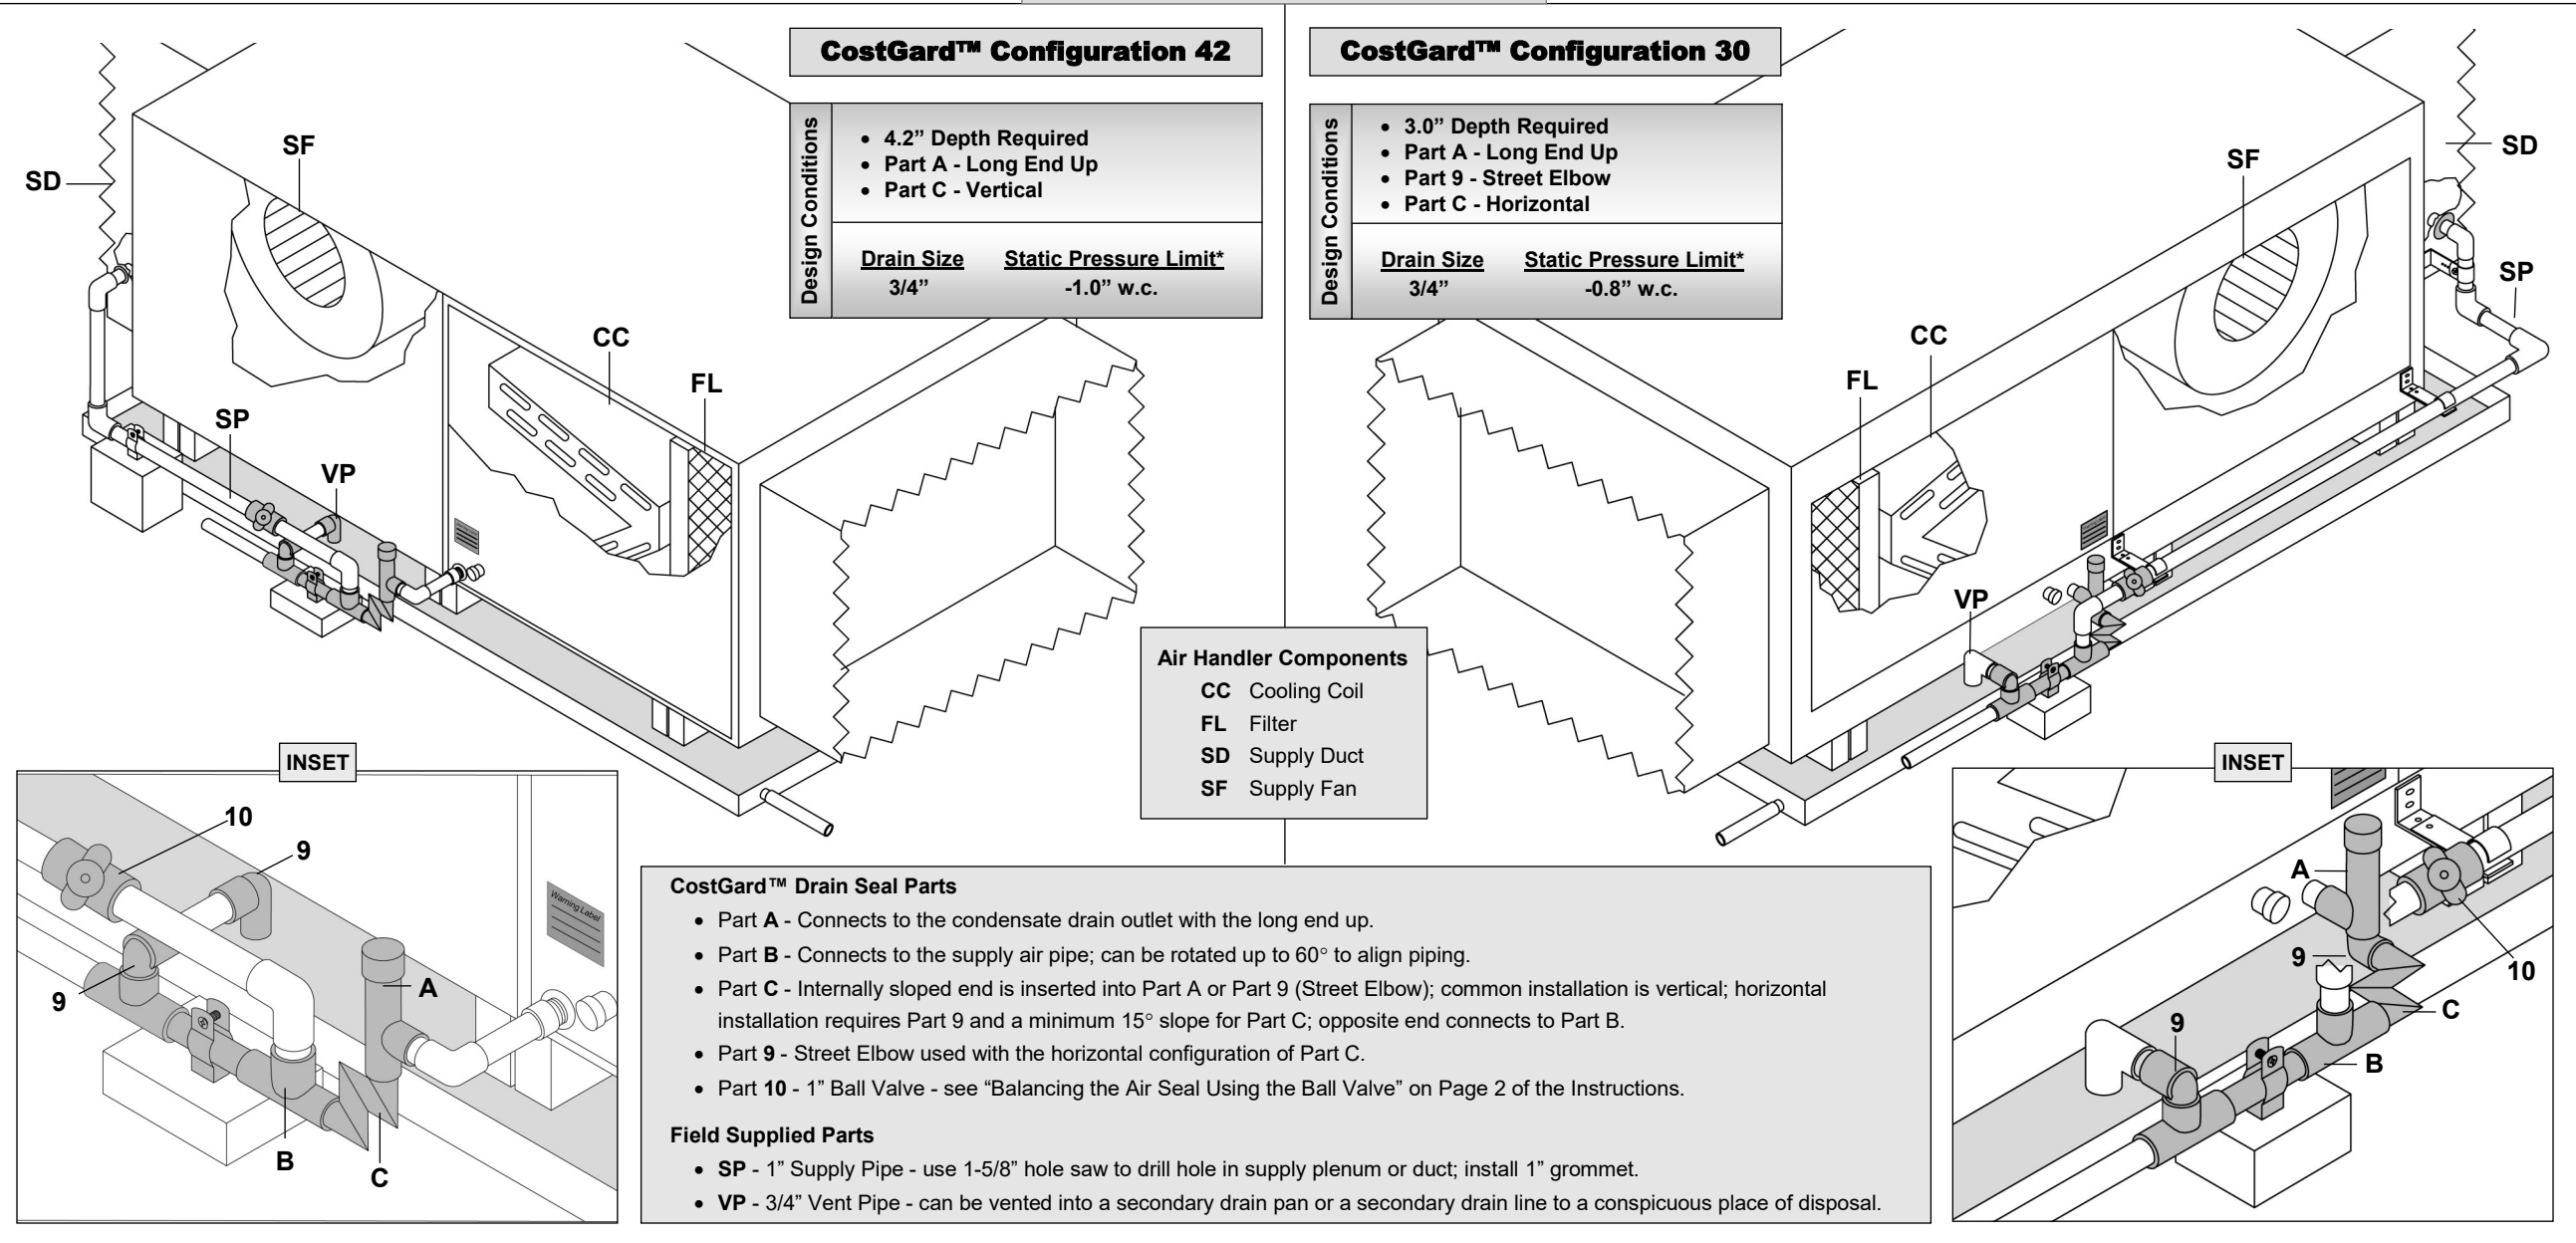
CostGard™ Configuration 42

Design Conditions
• 4.2" Depth Required
• Part A - Long End Up
• Part C - Vertical

| Drain Size | Static Pressure Limit* |
|---|---|
| 3/4" | -1.0" w.c. |

SD
SF
CC
FL
SP
VP

INSET
10
9
9
A
B
C
Warning Label

CostGard™ Configuration 30

Design Conditions
• 3.0" Depth Required
• Part A - Long End Up
• Part 9 - Street Elbow
• Part C - Horizontal

| Drain Size | Static Pressure Limit* |
|---|---|
| 3/4" | -0.8" w.c. |

SF
SD
SP
CC
FL
VP

Air Handler Components
CC Cooling Coil
FL Filter
SD Supply Duct
SF Supply Fan

INSET
A
9
10
C
9
B

CostGard™ Drain Seal Parts
• Part A - Connects to the condensate drain outlet with the long end up.
• Part B - Connects to the supply air pipe; can be rotated up to 60° to align piping.
• Part C - Internally sloped end is inserted into Part A or Part 9 (Street Elbow); common installation is vertical; horizontal installation requires Part 9 and a minimum 15° slope for Part C; opposite end connects to Part B.
• Part 9 - Street Elbow used with the horizontal configuration of Part C.
• Part 10 - 1" Ball Valve - see "Balancing the Air Seal Using the Ball Valve" on Page 2 of the Instructions.

Field Supplied Parts
• SP - 1" Supply Pipe - use 1-5/8" hole saw to drill hole in supply plenum or duct; install 1" grommet.
• VP - 3/4" Vent Pipe - can be vented into a secondary drain pan or a secondary drain line to a conspicuous place of disposal.